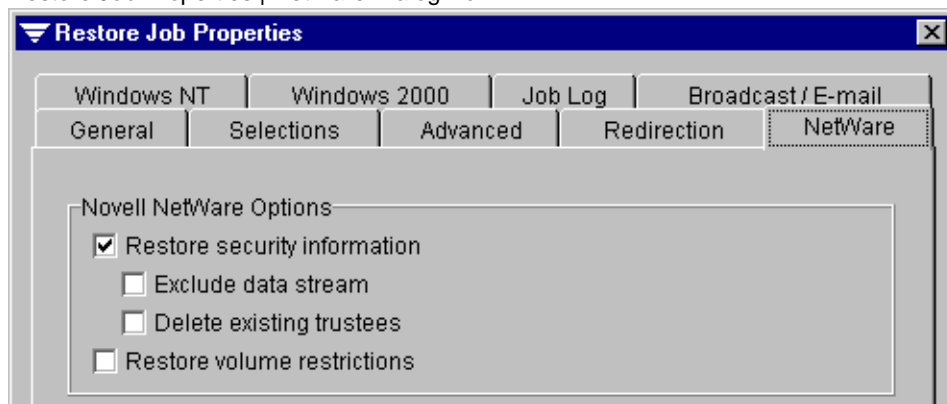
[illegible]

Restore Job Properties

Windows NT | Windows 2000 | Job Log | Broadcast / E-mail

General | Selections | Advanced | Redirection | NetWare

Novell NetWare Options

☑ Restore security information

☐ Exclude data stream

☐ Delete existing trustees

☐ Restore volume restrictions